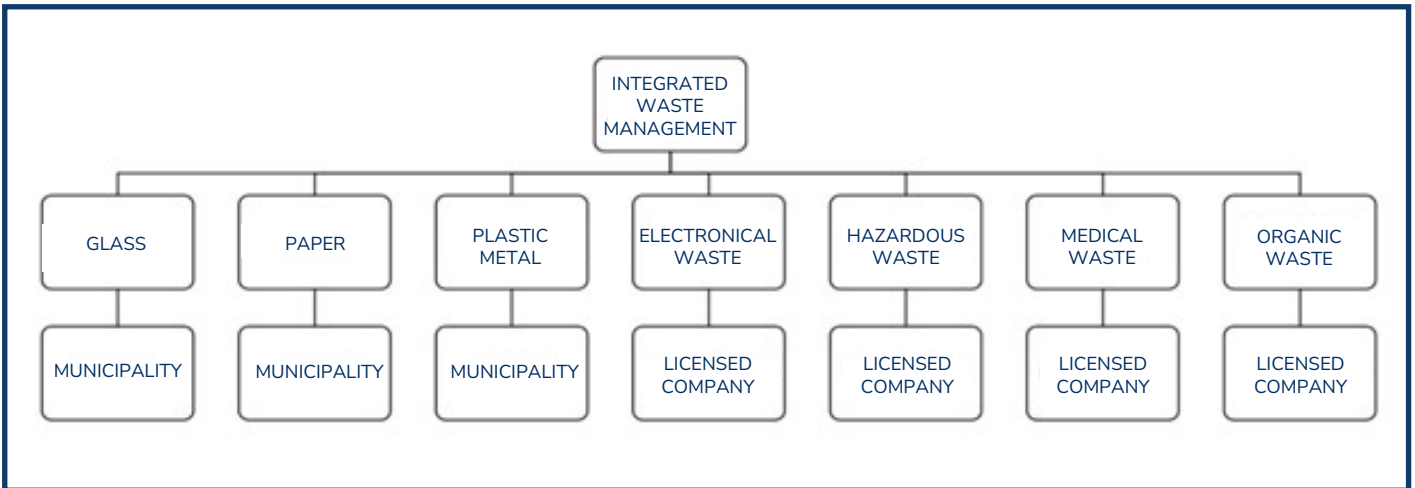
INTEGRATED WASTE MANAGEMENT

GLASS

MUNICIPALITY

PAPER

MUNICIPALITY

PLASTIC METAL

MUNICIPALITY

ELECTRONICAL WASTE

LICENSED COMPANY

HAZARDOUS WASTE

LICENSED COMPANY

MEDICAL WASTE

LICENSED COMPANY

ORGANIC WASTE

LICENSED COMPANY